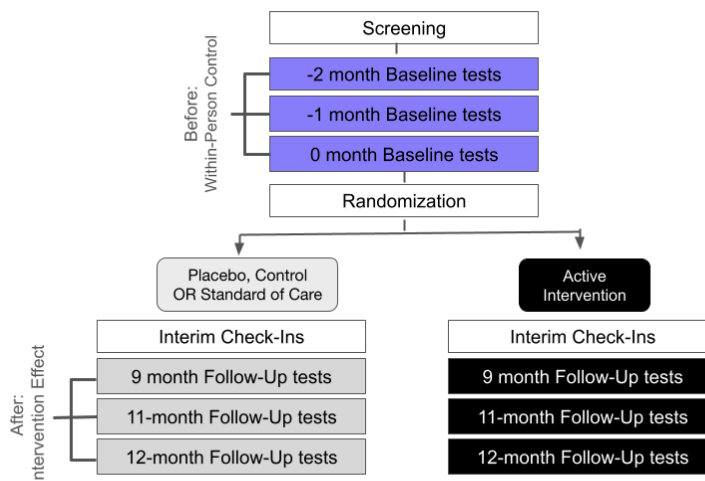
Screening

Before:
Within-Person Control

-2 month Baseline tests

-1 month Baseline tests

0 month Baseline tests

Randomization

Placebo, Control OR Standard of Care

Active Intervention

Interim Check-Ins

After:
ntervention Effect

9 month Follow-Up tests

11-month Follow-Up tests

12-month Follow-Up tests

Interim Check-Ins

9 month Follow-Up tests

11-month Follow-Up tests

12-month Follow-Up tests